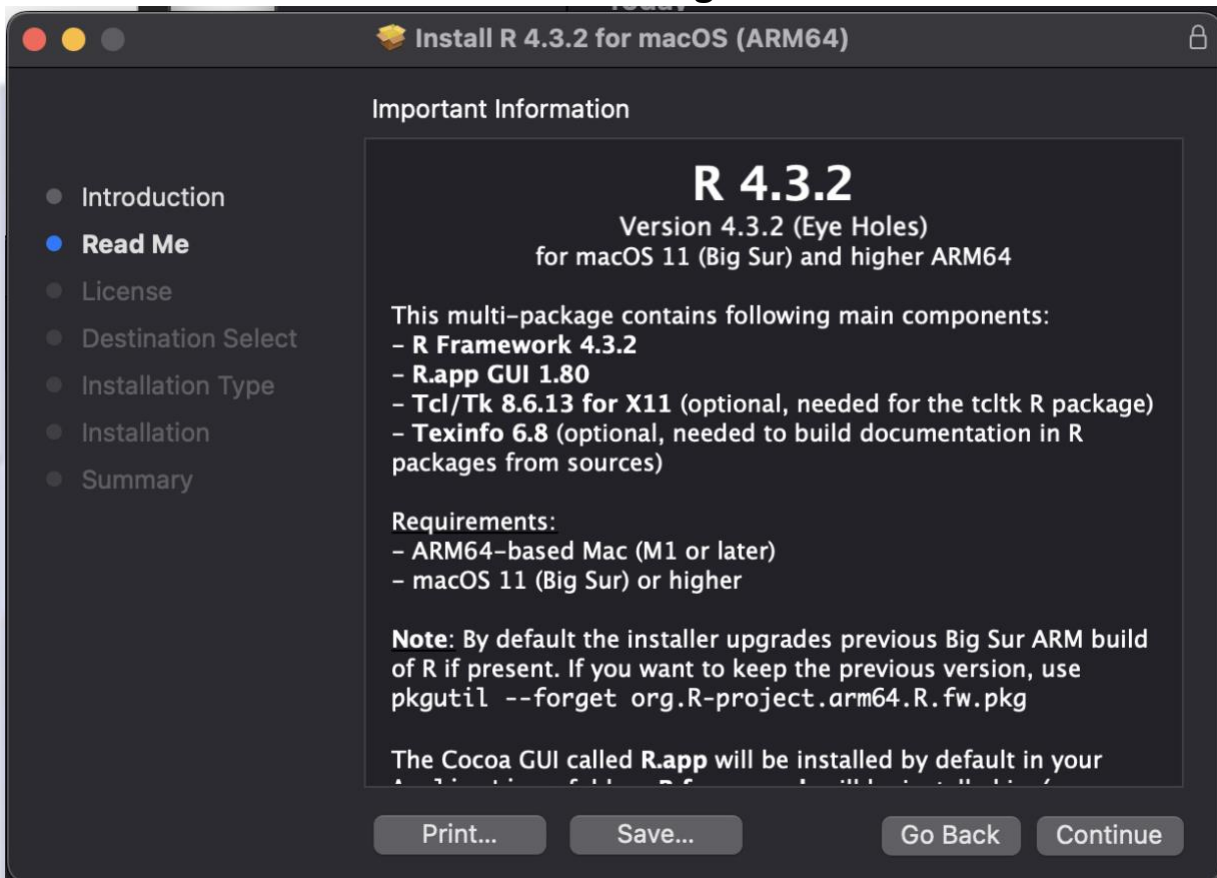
Install R 4.3.2 for macOS (ARM64)

Important Information

Introduction
Read Me
License
Destination Select
Installation Type
Installation
Summary

R 4.3.2
Version 4.3.2 (Eye Holes)
for macOS 11 (Big Sur) and higher ARM64

This multi-package contains following main components:
- R Framework 4.3.2
- R.app GUI 1.80
- Tcl/Tk 8.6.13 for X11 (optional, needed for the tcltk R package)
- Texinfo 6.8 (optional, needed to build documentation in R packages from sources)

Requirements:
- ARM64-based Mac (M1 or later)
- macOS 11 (Big Sur) or higher

Note: By default the installer upgrades previous Big Sur ARM build of R if present. If you want to keep the previous version, use pkgutil --forget org.R-project.arm64.R.fw.pkg

The Cocoa GUI called R.app will be installed by default in your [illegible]

Print... Save... Go Back Continue